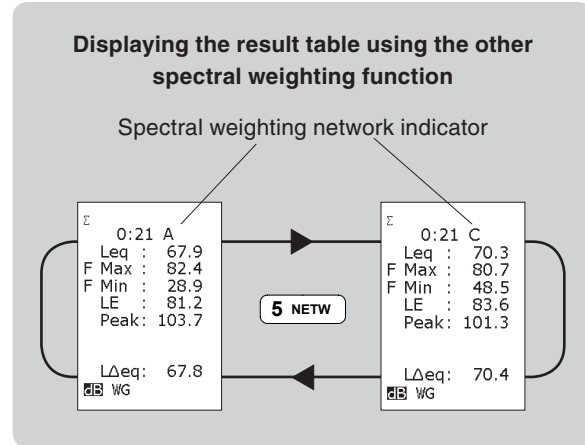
Displaying the result table using the other spectral weighting function

Spectral weighting network indicator

Σ
0:21 A
Leq : 67.9
F Max : 82.4
F Min : 28.9
LE : 81.2
Peak: 103.7

L$\Delta$eq: 67.8
dB WG

5 NETW

Σ
0:21 C
Leq : 70.3
F Max : 80.7
F Min : 48.5
LE : 83.6
Peak: 101.3

L$\Delta$eq: 70.4
dB WG